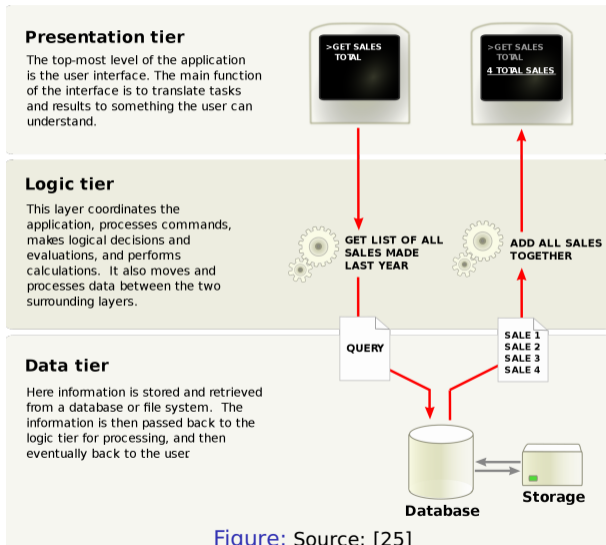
Presentation tier

The top-most level of the application is the user interface. The main function of the interface is to translate tasks and results to something the user can understand.

>GET SALES TOTAL

>GET SALES TOTAL
4 TOTAL SALES

Logic tier

This layer coordinates the application, processes commands, makes logical decisions and evaluations, and performs calculations. It also moves and processes data between the two surrounding layers.

GET LIST OF ALL SALES MADE LAST YEAR

ADD ALL SALES TOGETHER

QUERY

SALE 1
SALE 2
SALE 3
SALE 4

Data tier

Here information is stored and retrieved from a database or file system. The information is then passed back to the logic tier for processing, and then eventually back to the user.

Database

Storage

Figure: Source: [25]